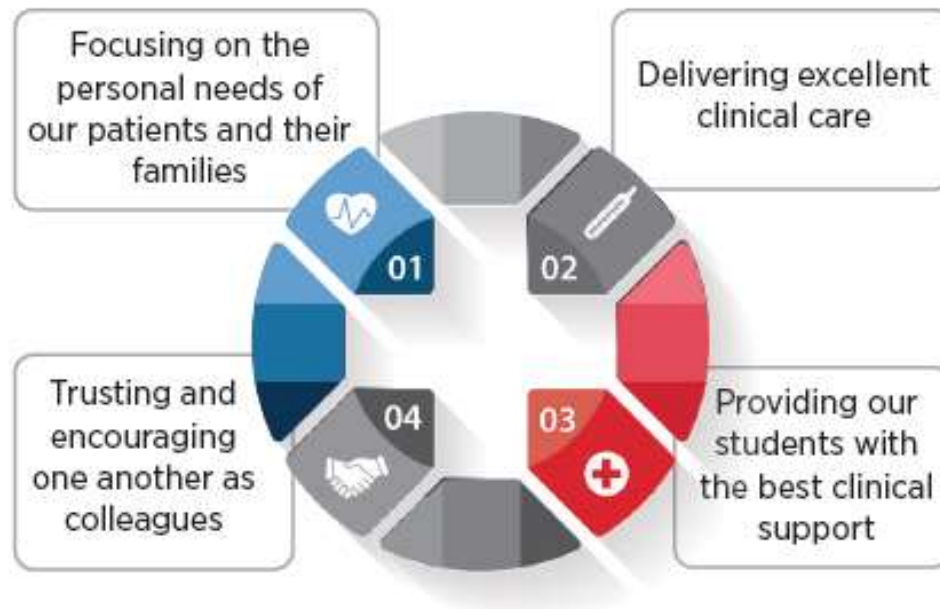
Focusing on the personal needs of our patients and their families

01

Delivering excellent clinical care

02

03

Providing our students with the best clinical support

04

Trusting and encouraging one another as colleagues